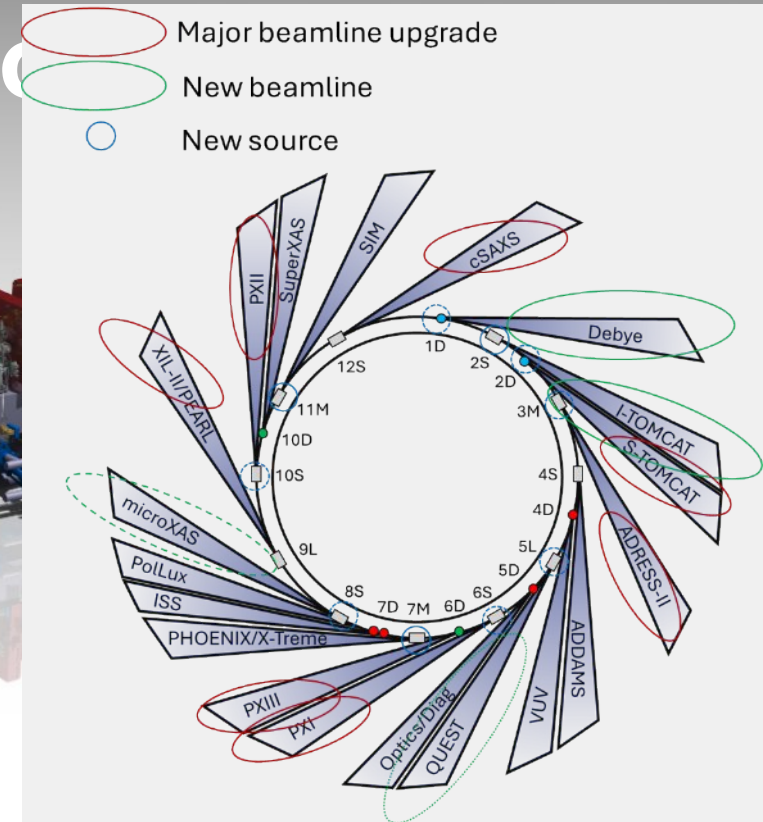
Major beamline upgrade
New beamline
New source

PXII
SuperXAS
SIM
cSAXS
Debye
I-TOMCAT
S-TOMCAT
ADRESS-II
ADDAMS
VUV
QUEST
Optics/Diag
PXI
PXIII
PHOENIX/X-Treme
ISS
PolLux
microXAS
XIL-II/PEARL

1D
2S
2D
3M
4S
4D
5L
5D
6S
6D
7M
7D
8S
9L
10S
10D
11M
12S